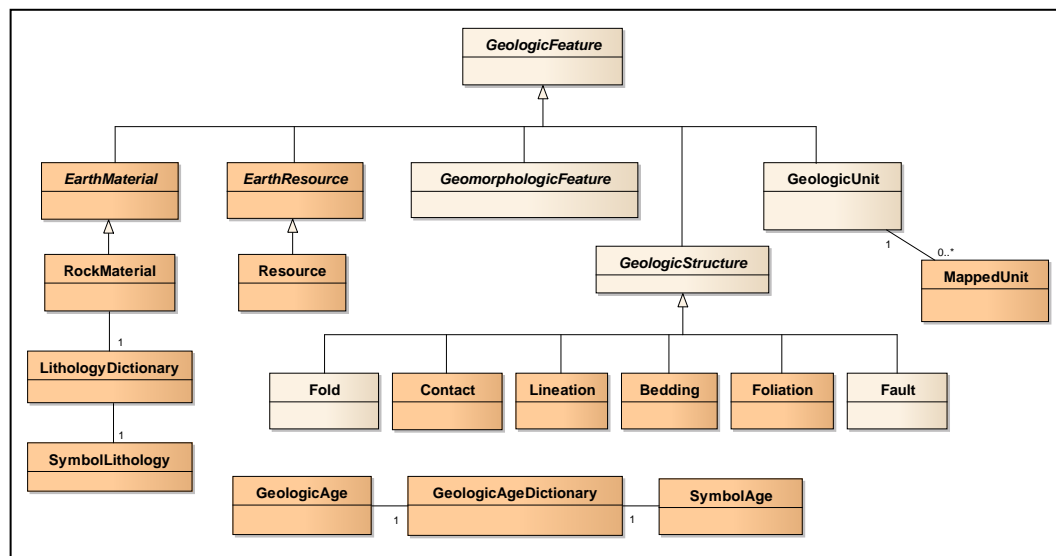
GeologicFeature

EarthMaterial

EarthResource

GeomorphologicFeature

GeologicUnit

RockMaterial

Resource

GeologicStructure

1

0..*

MappedUnit

1

LithologyDictionary

1

SymbolLithology

Fold

Contact

Lineation

Bedding

Foliation

Fault

GeologicAge

1

GeologicAgeDictionary

1

SymbolAge